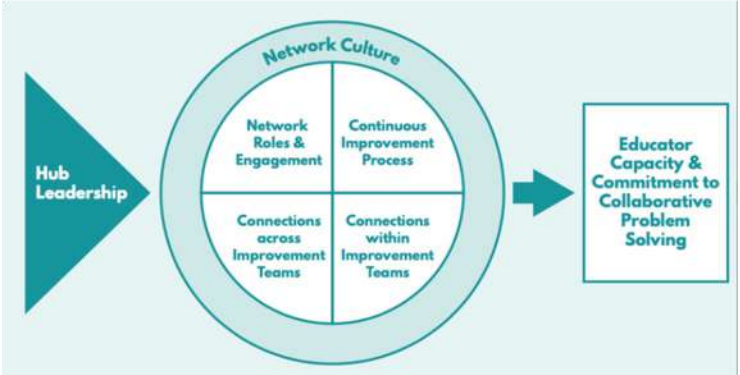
Hub Leadership

Network Culture

Network Roles & Engagement

Continuous Improvement Process

Connections across Improvement Teams

Connections within Improvement Teams

Educator Capacity & Commitment to Collaborative Problem Solving